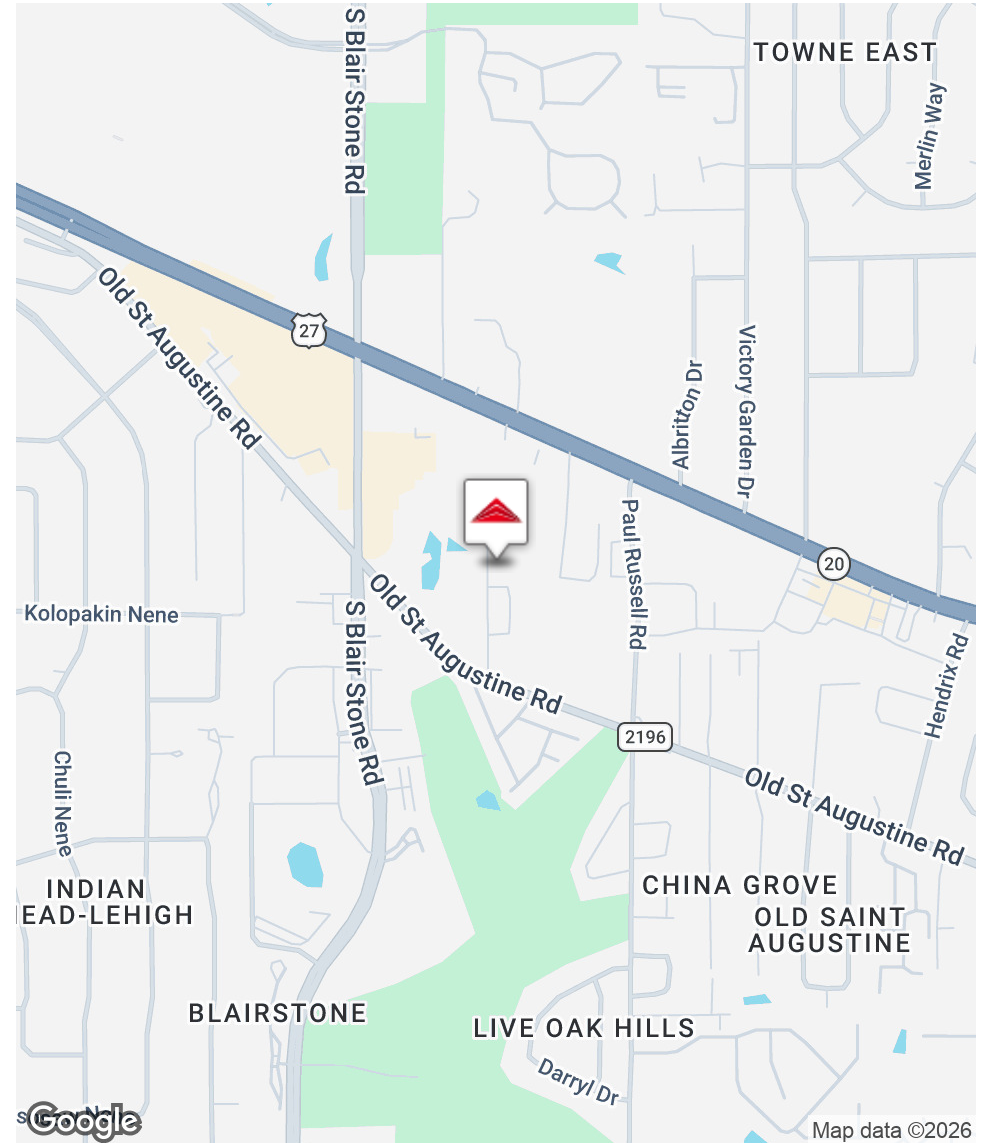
TOWNE EAST
Merlin Way
S Blair Stone Rd
27
Old St Augustine Rd
Albritton Dr
Victory Garden Dr
Paul Russell Rd
20
Kolopakin Nene
Old St Augustine Rd
S Blair Stone Rd
Hendrix Rd
2196
Old St Augustine Rd
Chuli Nene
INDIAN
EAD-LEHIGH
CHINA GROVE
OLD SAINT AUGUSTINE
BLAIRSTONE
LIVE OAK HILLS
Darryl Dr
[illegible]
Google
Map data ©2026